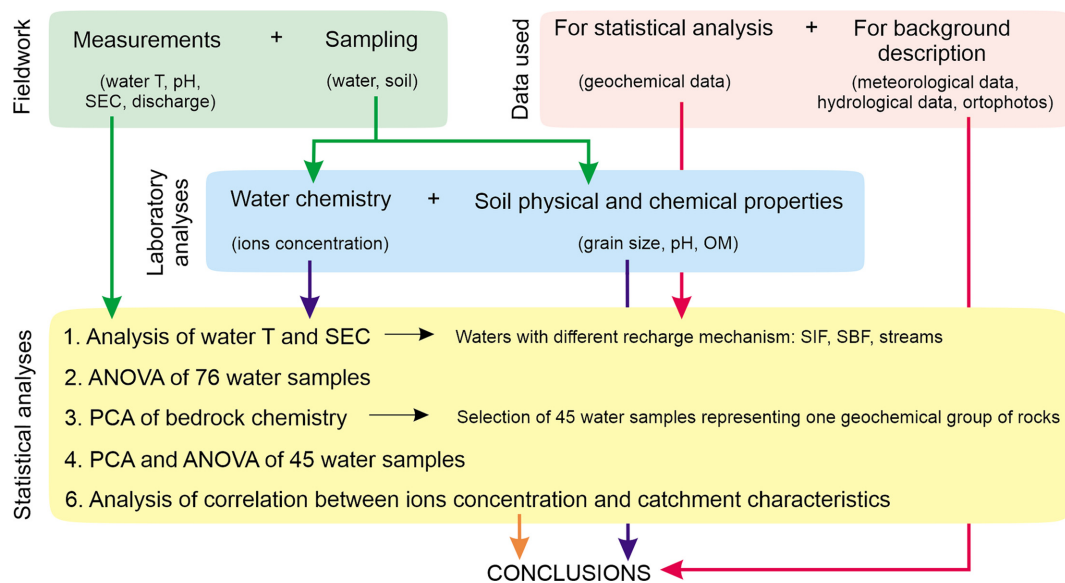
Fieldwork

Measurements + Sampling

(water T, pH, SEC, discharge)

(water, soil)

Data used

For statistical analysis + For background description

(geochemical data)

(meteorological data, hydrological data, ortophotos)

Laboratory analyses

Water chemistry + Soil physical and chemical properties

(ions concentration)

(grain size, pH, OM)

Statistical analyses

1. Analysis of water T and SEC → Waters with different recharge mechanism: SIF, SBF, streams

2. ANOVA of 76 water samples

3. PCA of bedrock chemistry → Selection of 45 water samples representing one geochemical group of rocks

4. PCA and ANOVA of 45 water samples

6. Analysis of correlation between ions concentration and catchment characteristics

CONCLUSIONS